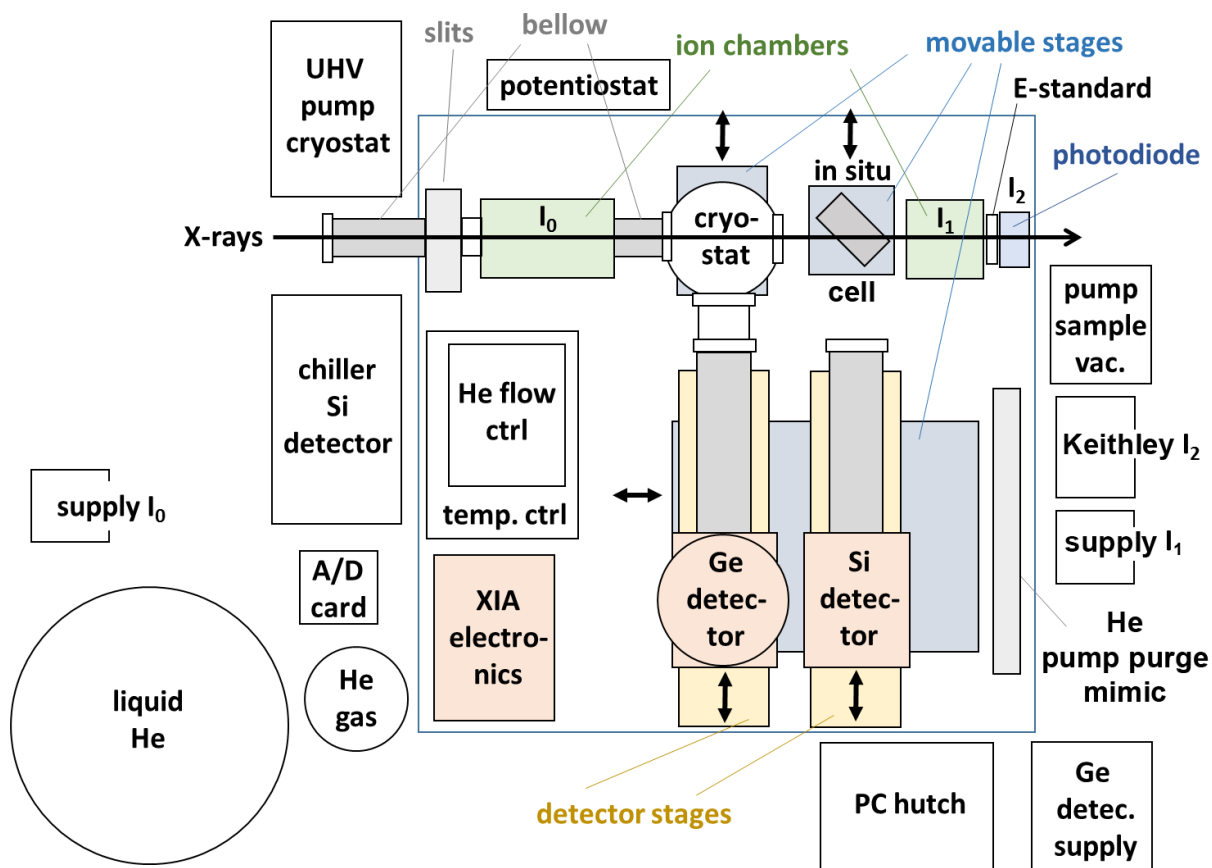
UHV pump cryostat

slits

bellow

potentiostat

ion chambers

movable stages

E-standard

photodiode

X-rays

$I_0$

cryo-stat

in situ

cell

$I_1$

$I_2$

pump sample vac.

chiller Si detector

He flow ctrl

temp. ctrl

Keithley $I_2$

supply $I_0$

supply $I_1$

A/D card

XIA electro-nics

Ge detec-tor

Si detec-tor

He pump purge mimic

liquid He

He gas

detector stages

PC hutch

Ge detec. supply